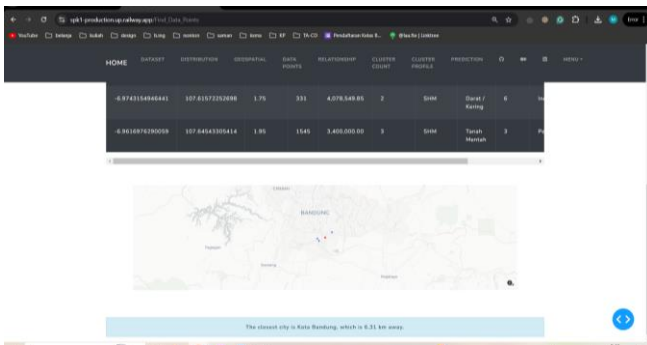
spk1-production.up.railway.app/Find_Data_Points

YouTube belanja kuliah design kung nonton santai lomba KP TA-CO Pendaftaran Kelas K... @faiz.fe | Linktree

HOME DATASET DISTRIBUTION GEOSPATIAL DATA POINTS RELATIONSHIP CLUSTER COUNT CLUSTER PROFILE PREDICTION MENU

| -6.9743154940441 | 107.61572252898 | 1.75 | 331 | 4,078,549.85 | 2 | SHM | Darat / Kering | 6 | In |
|---|---|---|---|---|---|---|---|---|---|
| -6.9616976290059 | 107.64543305414 | 1.85 | 1545 | 3,400,000.00 | 3 | SHM | Tanah Merah | 3 | Pa |

BANDUNG

The closest city is Kota Bandung, which is 0.31 km away.